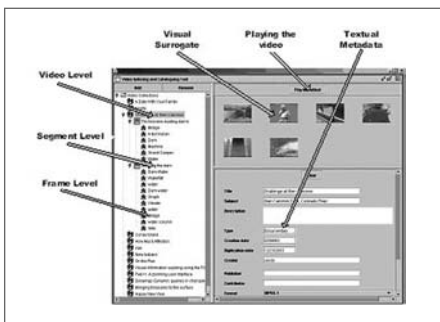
Visual Surrogate

Playing the video

Textual Metadata

Video Level

Segment Level

Frame Level

Video Indexing and Cataloguing Tool

Title

Subject

Description

Type

Creation date

Duration

Creator

Publisher

Format

MPEG-1